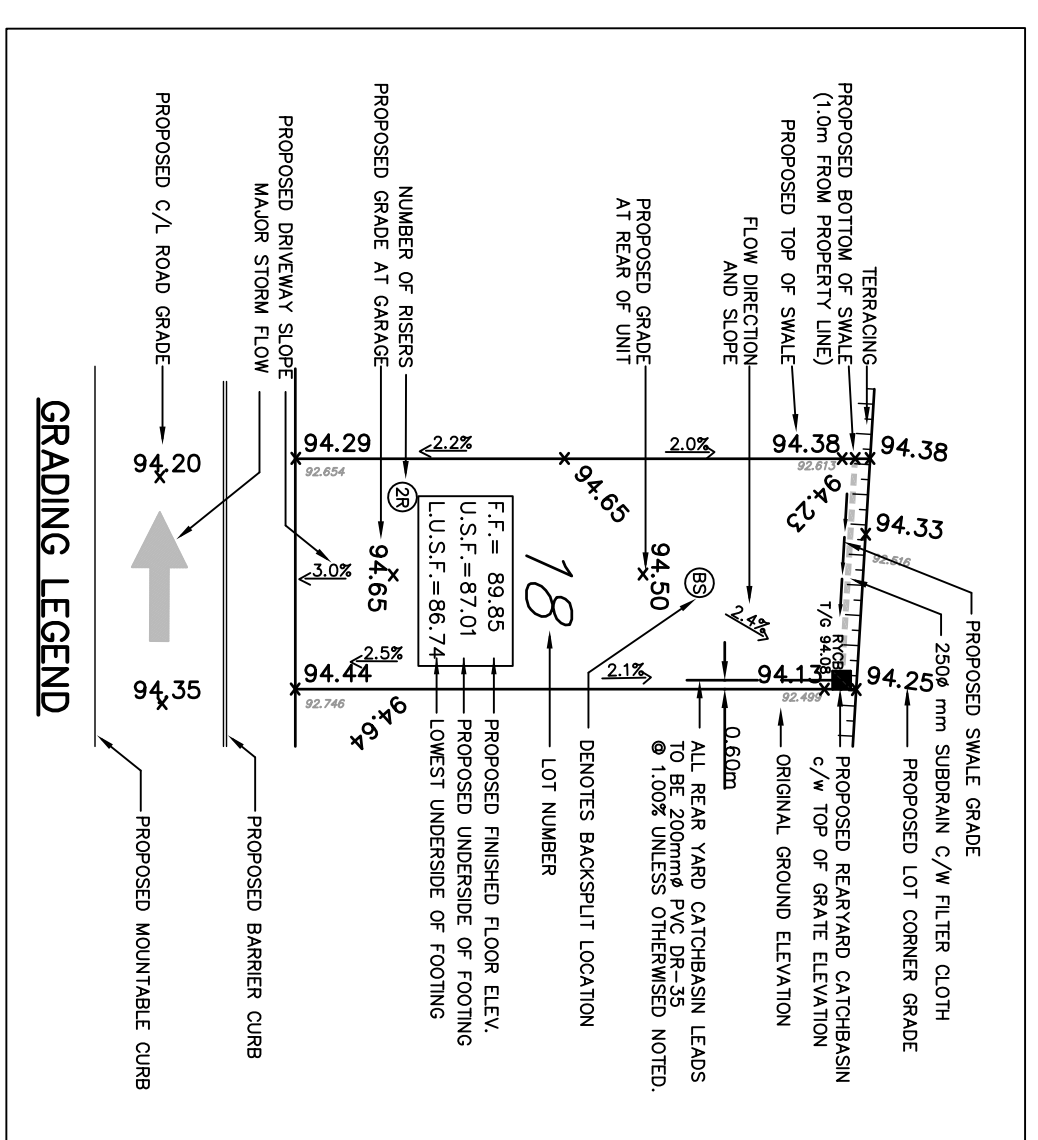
GRADING LEGEND

PROPOSED C/L ROAD GRADE
MAJOR STORM FLOW
PROPOSED DRIVEWAY SLOPE
PROPOSED GRADE AT GARAGE
NUMBER OF RISERS
PROPOSED GRADE AT REAR OF UNIT
FLOW DIRECTION AND SLOPE
PROPOSED TOP OF SWALE
PROPOSED BOTTOM OF SWALE (1.0m FROM PROPERTY LINE)
TERRACING

94.20
94.35
94.29
92.654
2.2%
94.65
2.0%
94.38
92.613
94.38
94.23
94.33
92.516
2R
94.65
3.0%
F.F.= 89.85
U.S.F.=87.01
L.U.S.F.=86.74
78
94.50
BS
2.4%
RYCB
T/G 94.08
94.13
92.499
94.25
94.44
92.746
2.5%
2.1%
94.64
0.60m

PROPOSED SWALE GRADE
250ø mm SUBDRAIN C/W FILTER CLOTH
PROPOSED LOT CORNER GRADE
PROPOSED REARYARD CATCHBASIN c/w TOP OF GRATE ELEVATION
ORIGINAL GROUND ELEVATION
ALL REAR YARD CATCHBASIN LEADS TO BE 200mmø PVC DR-35 @ 1.00% UNLESS OTHERWISED NOTED.
DENOTES BACKSPLIT LOCATION
LOT NUMBER
PROPOSED FINISHED FLOOR ELEV.
PROPOSED UNDERSIDE OF FOOTING
LOWEST UNDERSIDE OF FOOTING
PROPOSED BARRIER CURB
PROPOSED MOUNTABLE CURB